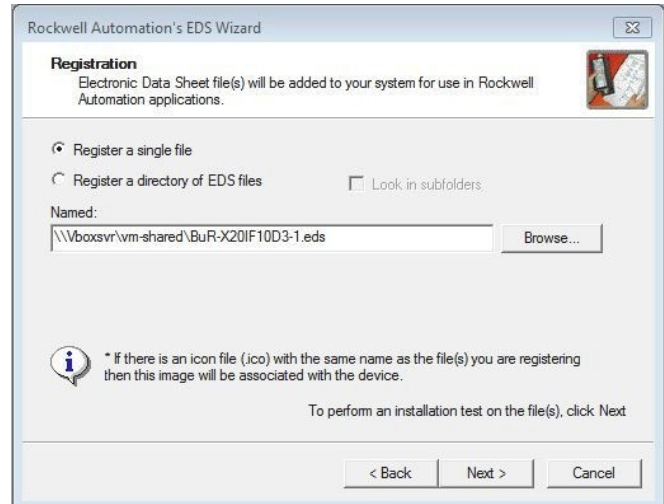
Rockwell Automation's EDS Wizard

Registration
Electronic Data Sheet file(s) will be added to your system for use in Rockwell Automation applications.

Register a single file

Register a directory of EDS files

Look in subfolders

Named:

\\Vboxsvr\vm-shared\BuR-X20IF10D3-1.eds

Browse...

* If there is an icon file (.ico) with the same name as the file(s) you are registering then this image will be associated with the device.

To perform an installation test on the file(s), click Next

< Back

Next >

Cancel